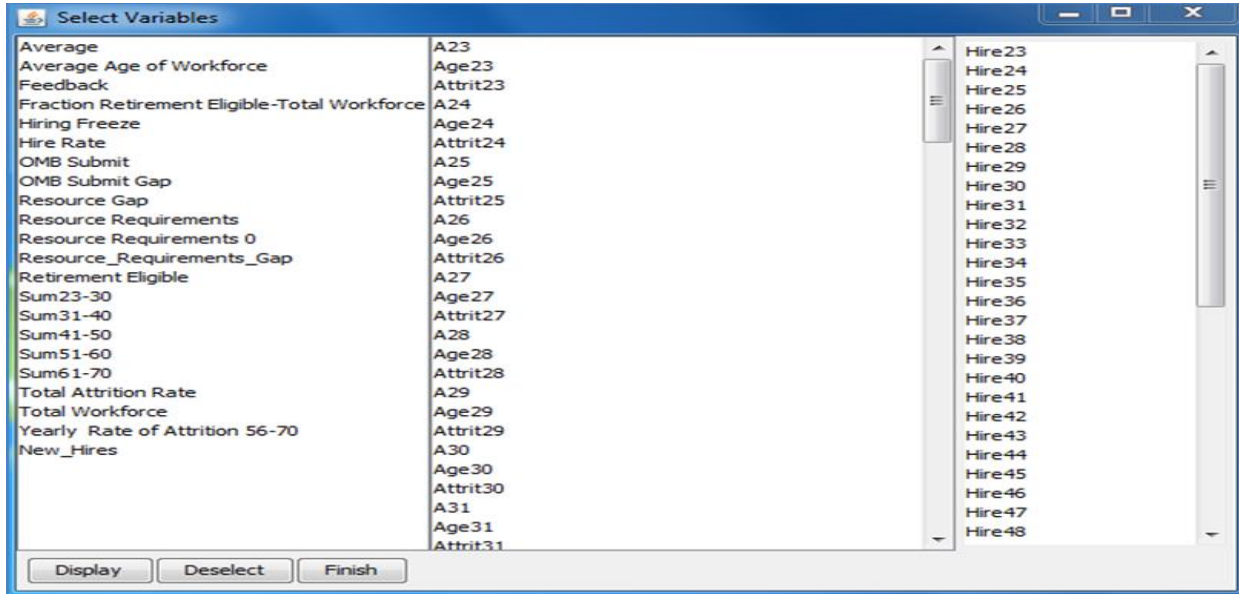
Select Variables

Average
Average Age of Workforce
Feedback
Fraction Retirement Eligible-Total Workforce
Hiring Freeze
Hire Rate
OMB Submit
OMB Submit Gap
Resource Gap
Resource Requirements
Resource Requirements 0
Resource_Requirements_Gap
Retirement Eligible
Sum23-30
Sum31-40
Sum41-50
Sum51-60
Sum61-70
Total Attrition Rate
Total Workforce
Yearly Rate of Attrition 56-70
New_Hires

A23
Age23
Attrit23
A24
Age24
Attrit24
A25
Age25
Attrit25
A26
Age26
Attrit26
A27
Age27
Attrit27
A28
Age28
Attrit28
A29
Age29
Attrit29
A30
Age30
Attrit30
A31
Age31
Attrit31

Hire23
Hire24
Hire25
Hire26
Hire27
Hire28
Hire29
Hire30
Hire31
Hire32
Hire33
Hire34
Hire35
Hire36
Hire37
Hire38
Hire39
Hire40
Hire41
Hire42
Hire43
Hire44
Hire45
Hire46
Hire47
Hire48

Display
Deselect
Finish